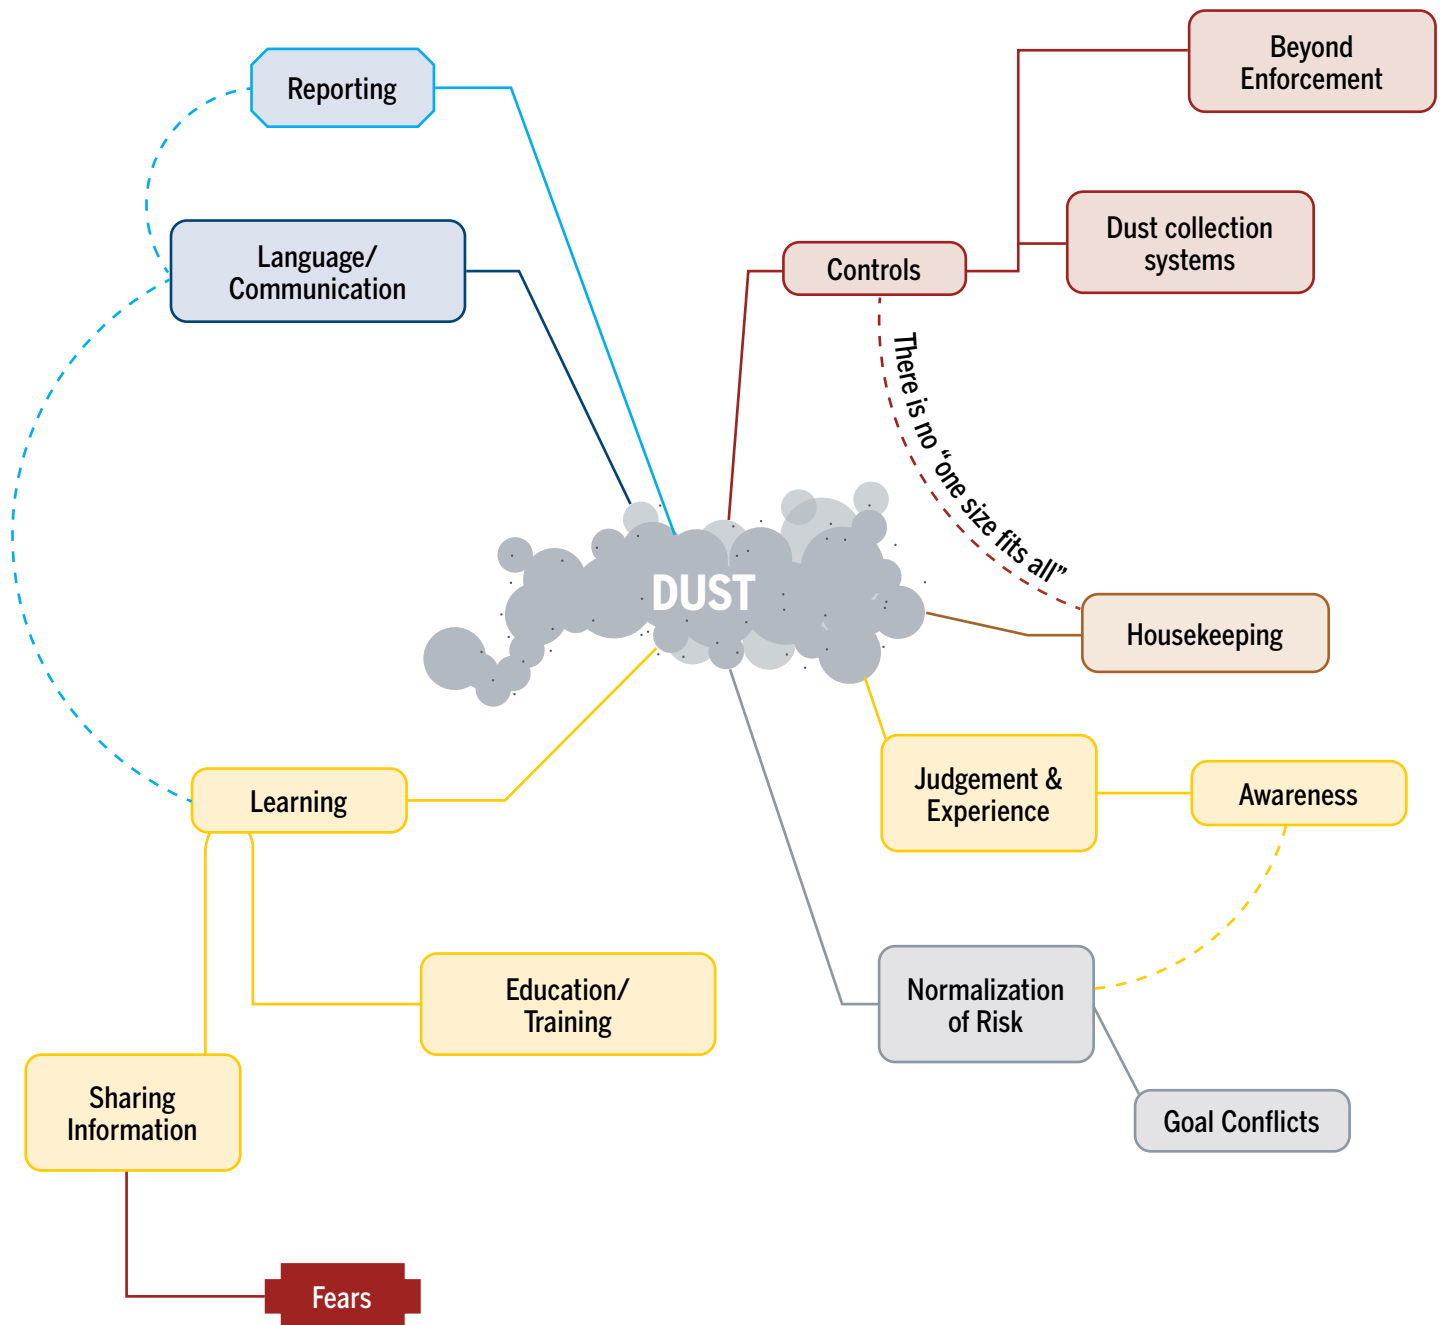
Reporting

Language/ Communication

Beyond Enforcement

Dust collection systems

Controls

There is no "one size fits all"

DUST

Housekeeping

Learning

Judgement & Experience

Awareness

Education/ Training

Normalization of Risk

Sharing Information

Goal Conflicts

Fears